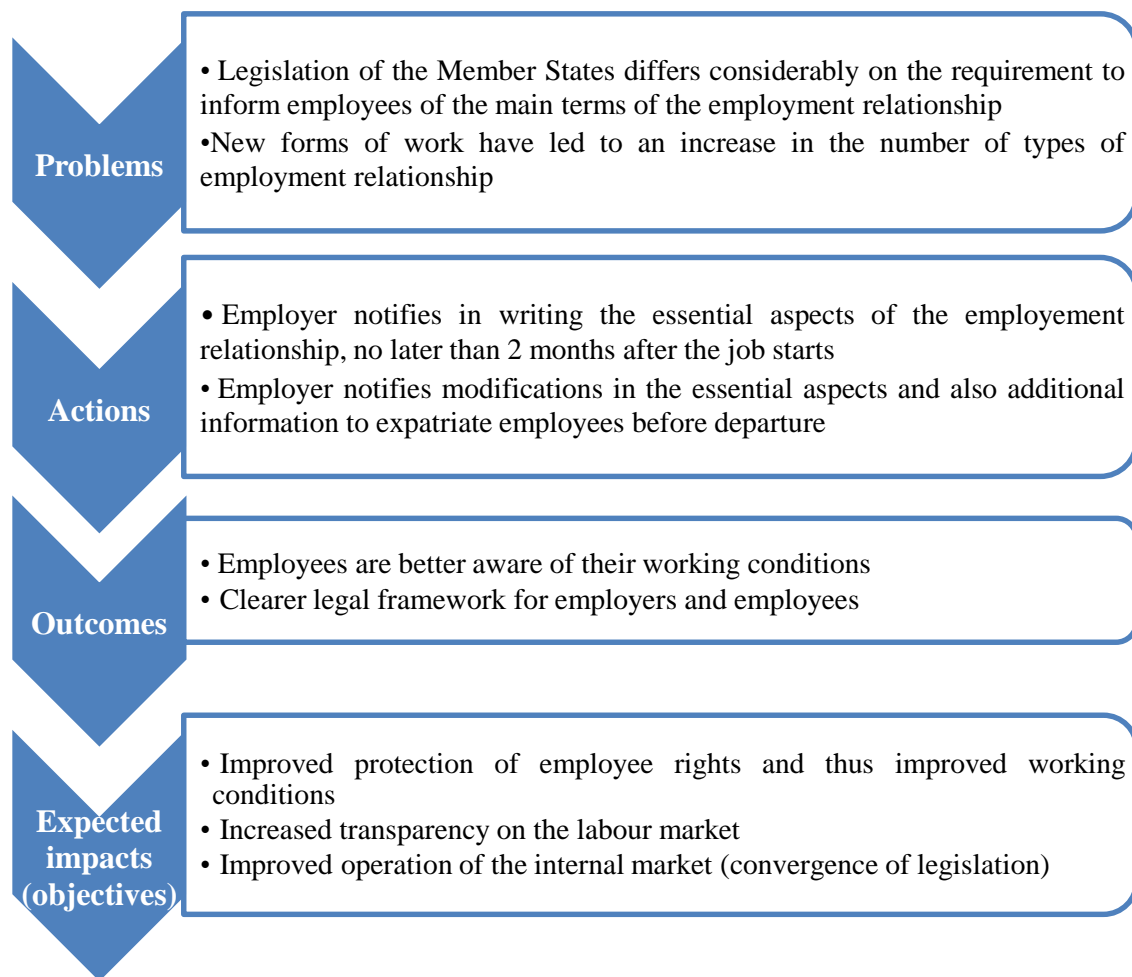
Problems

• Legislation of the Member States differs considerably on the requirement to inform employees of the main terms of the employment relationship
•New forms of work have led to an increase in the number of types of employment relationship

Actions

• Employer notifies in writing the essential aspects of the employement relationship, no later than 2 months after the job starts
• Employer notifies modifications in the essential aspects and also additional information to expatriate employees before departure

Outcomes

• Employees are better aware of their working conditions
• Clearer legal framework for employers and employees

Expected impacts (objectives)

• Improved protection of employee rights and thus improved working conditions
• Increased transparency on the labour market
• Improved operation of the internal market (convergence of legislation)